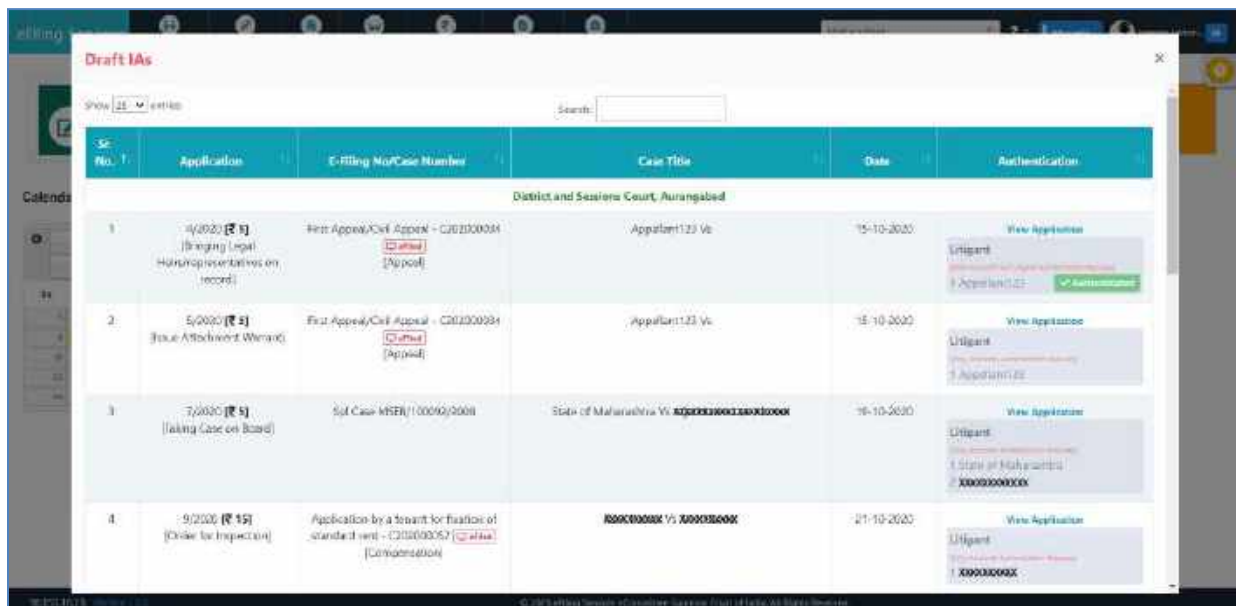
Draft IAs

×

Show 25 entries

Search:

| Sr No. | Application | E-Filing No/Case Number | Case Title | Date | Authentication |
|---|---|---|---|---|---|
| District and Sessions Court, Aurangabad | | | | | |
| 1 | 4/2020 [₹ 5] (Bringing Legal Heirs/representatives on record) | First Appeal/Civil Appeal - C202000034 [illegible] [Appeal] | Appellant123 Vs | 15-10-2020 | View Application Litigant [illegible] 1 Appellant123 ✓ Authenticated |
| 2 | 5/2020 [₹ 5] (Issue Attachment Warrant) | First Appeal/Civil Appeal - C202000034 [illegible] [Appeal] | Appellant123 Vs | 15-10-2020 | View Application Litigant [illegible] 1 Appellant123 |
| 3 | 7/2020 [₹ 5] (Taking Case on Board) | Sol Case MSEB/100092/2008 | State of Maharashtra Vs XXXXXXXXXXXXXXXX | 16-10-2020 | View Application Litigant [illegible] 1 State of Maharashtra 2 XXXXXXXXXX |
| 4 | 9/2020 [₹ 15] (Order for Inspection) | Application by a tenant for fixation of standard rent - C202000052 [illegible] [Compensation] | XXXXXXXX Vs XXXXXXXX | 21-10-2020 | View Application Litigant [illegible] 1 XXXXXXXXX |

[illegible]